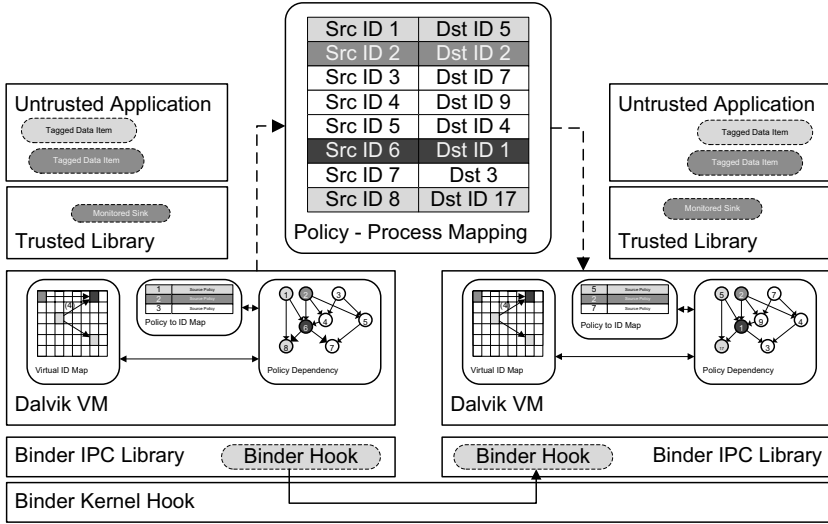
| Src ID 1 | Dst ID 5 |
|---|---|
| Src ID 2 | Dst ID 2 |
| Src ID 3 | Dst ID 7 |
| Src ID 4 | Dst ID 9 |
| Src ID 5 | Dst ID 4 |
| Src ID 6 | Dst ID 1 |
| Src ID 7 | Dst 3 |
| Src ID 8 | Dst ID 17 |

Policy - Process Mapping

Untrusted Application

Tagged Data Item

Tagged Data Item

Monitored Sink

Trusted Library

1 Source Policy
2 Source Policy
3 Source Policy

Policy to ID Map

4

1 2 3 4 5 6 7 8

Virtual ID Map

Policy Dependency

Dalvik VM

Binder IPC Library

Binder Hook

Untrusted Application

Tagged Data Item

Tagged Data Item

Monitored Sink

Trusted Library

5 Source Policy
2 Source Policy
7 Source Policy

Policy to ID Map

4

5 2 7 1 9 4 17 3

Virtual ID Map

Policy Dependency

Dalvik VM

Binder Hook

Binder IPC Library

Binder Kernel Hook